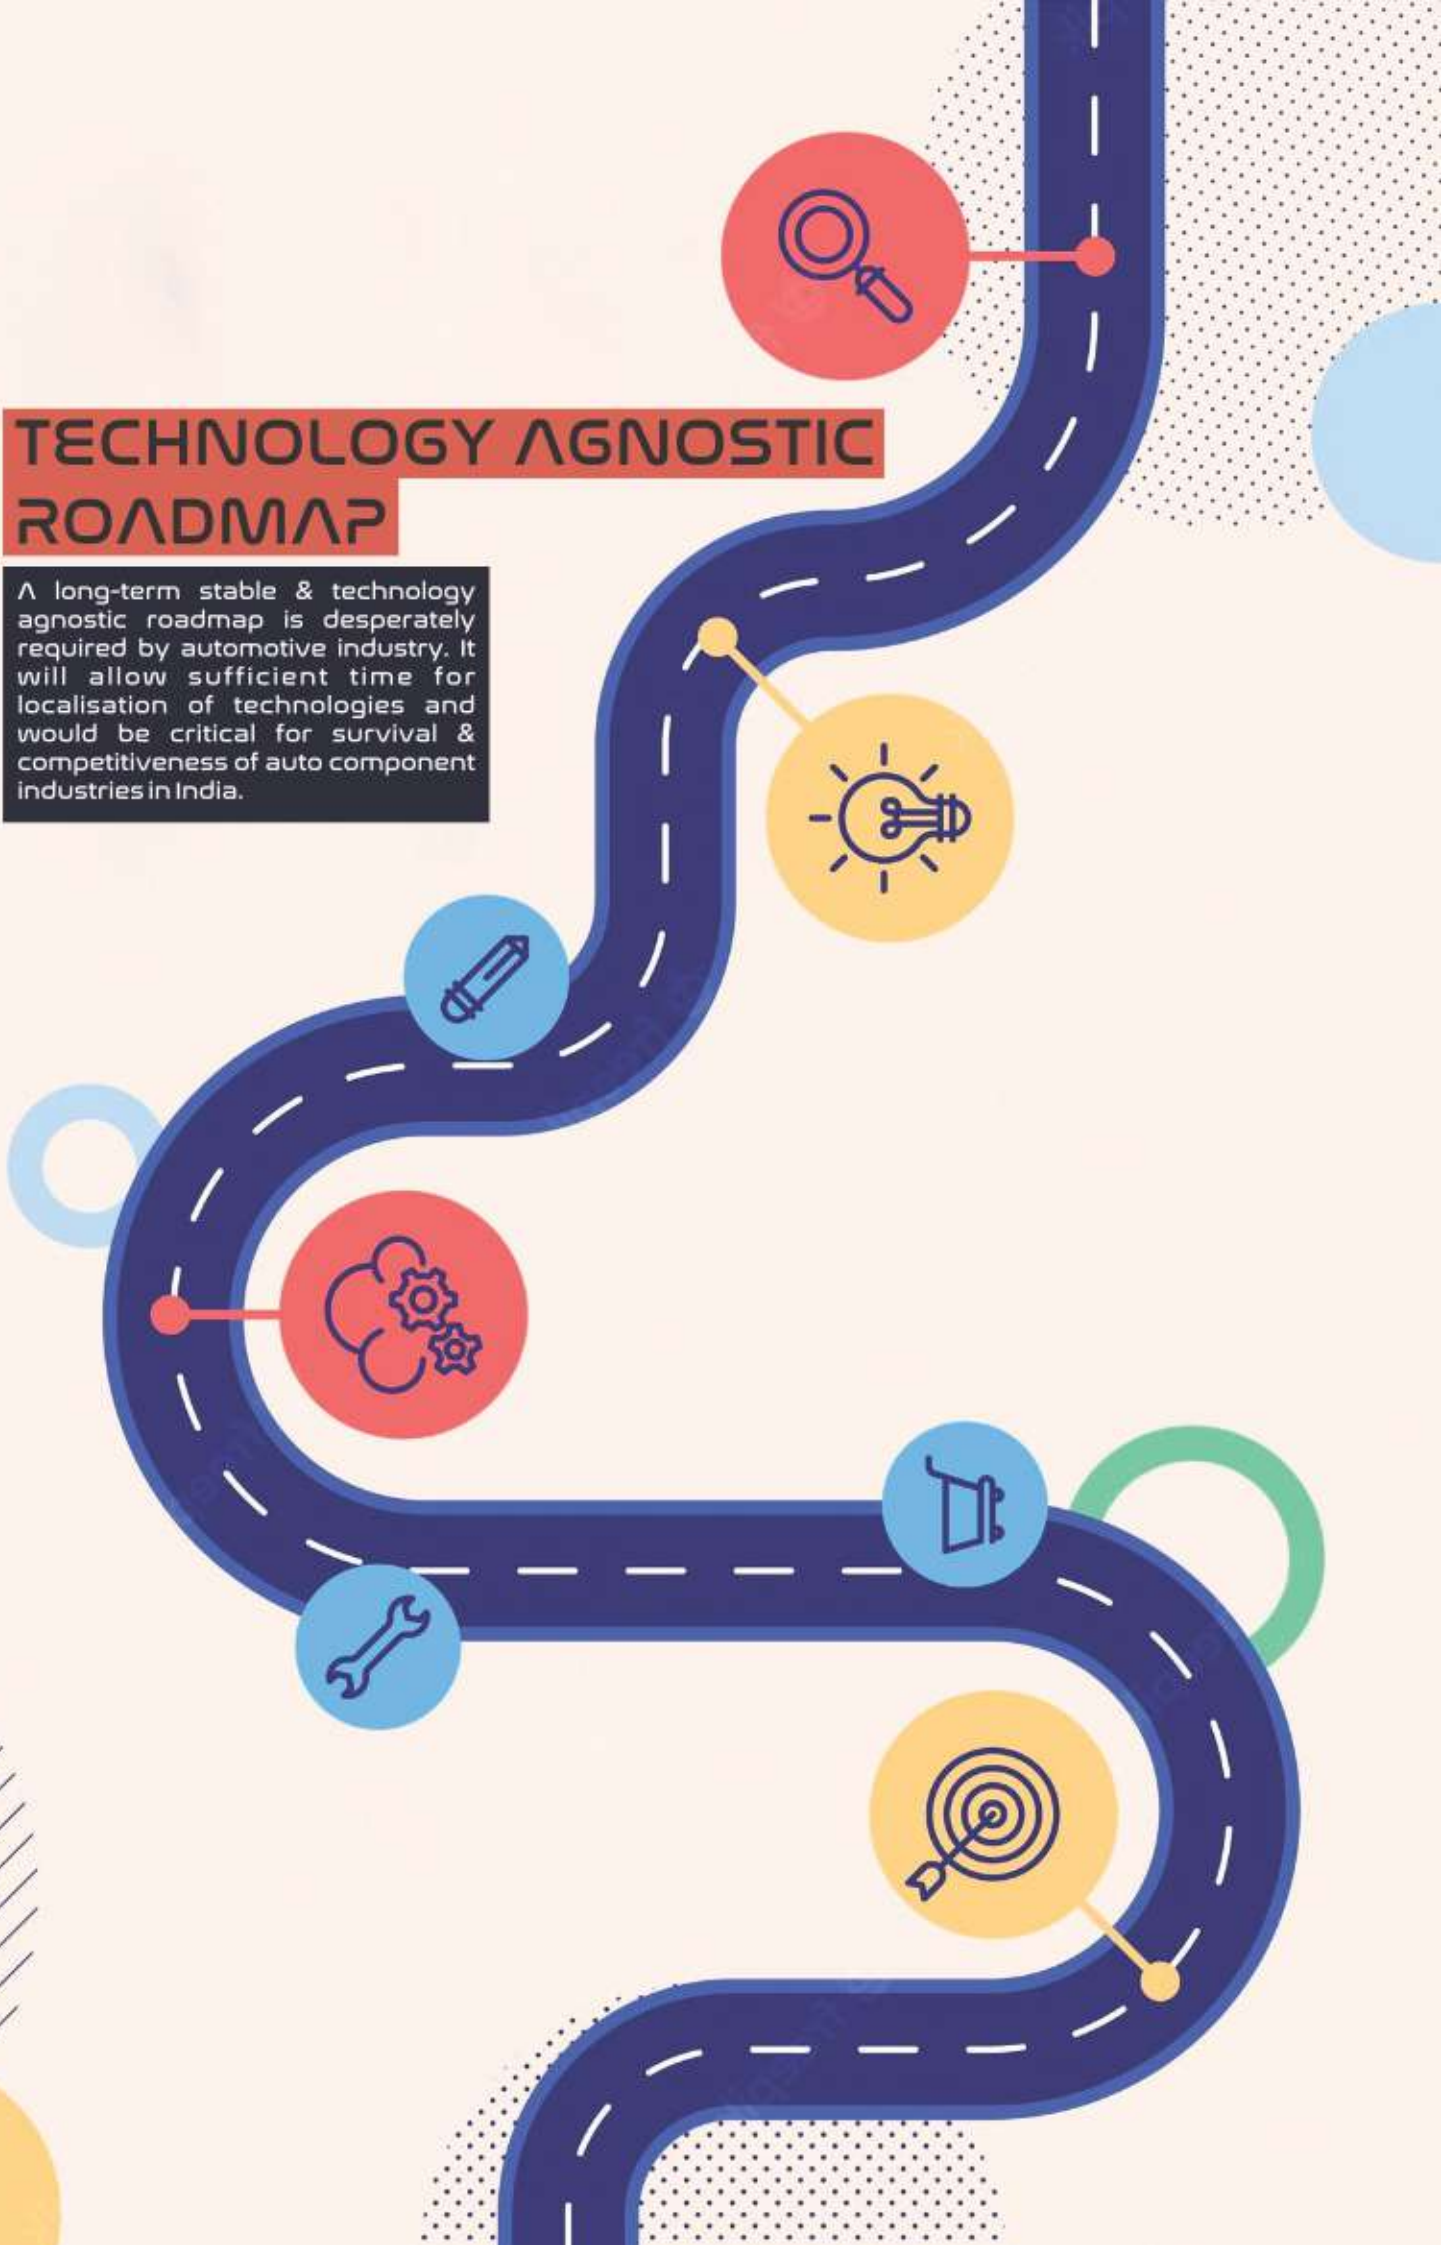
TECHNOLOGY AGNOSTIC ROADMAP

A long-term stable & technology agnostic roadmap is desperately required by automotive industry. It will allow sufficient time for localisation of technologies and would be critical for survival & competitiveness of auto component industries in India.